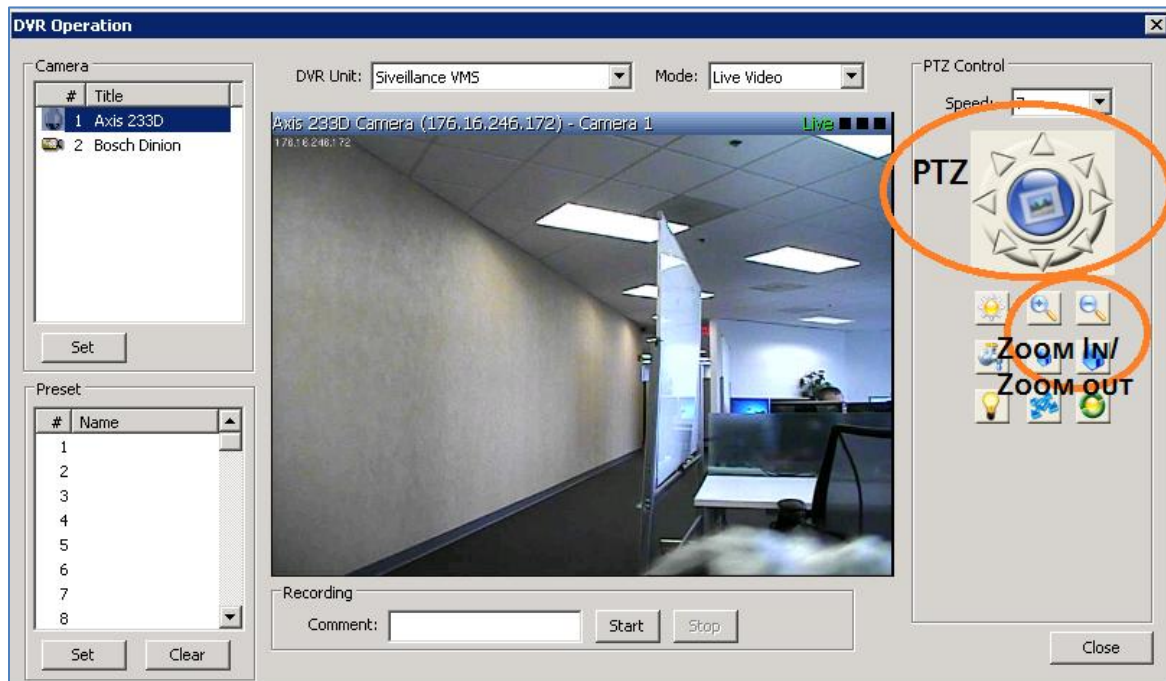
DVR Operation

Camera
| # | Title |
|---|---|
| 1 | Axis 233D |
| 2 | Bosch Dinion |

Set

Preset
| # | Name |
|---|---|
| 1 | |
| 2 | |
| 3 | |
| 4 | |
| 5 | |
| 6 | |
| 7 | |
| 8 | |

Set Clear

DVR Unit: Siveillance VMS
Mode: Live Video

Axis 233D Camera (176.16.246.172) - Camera 1 Live
176.16.246.172

Recording
Comment: Start Stop

PTZ Control
Speed: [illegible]

PTZ

Zoom In/ Zoom out

Close